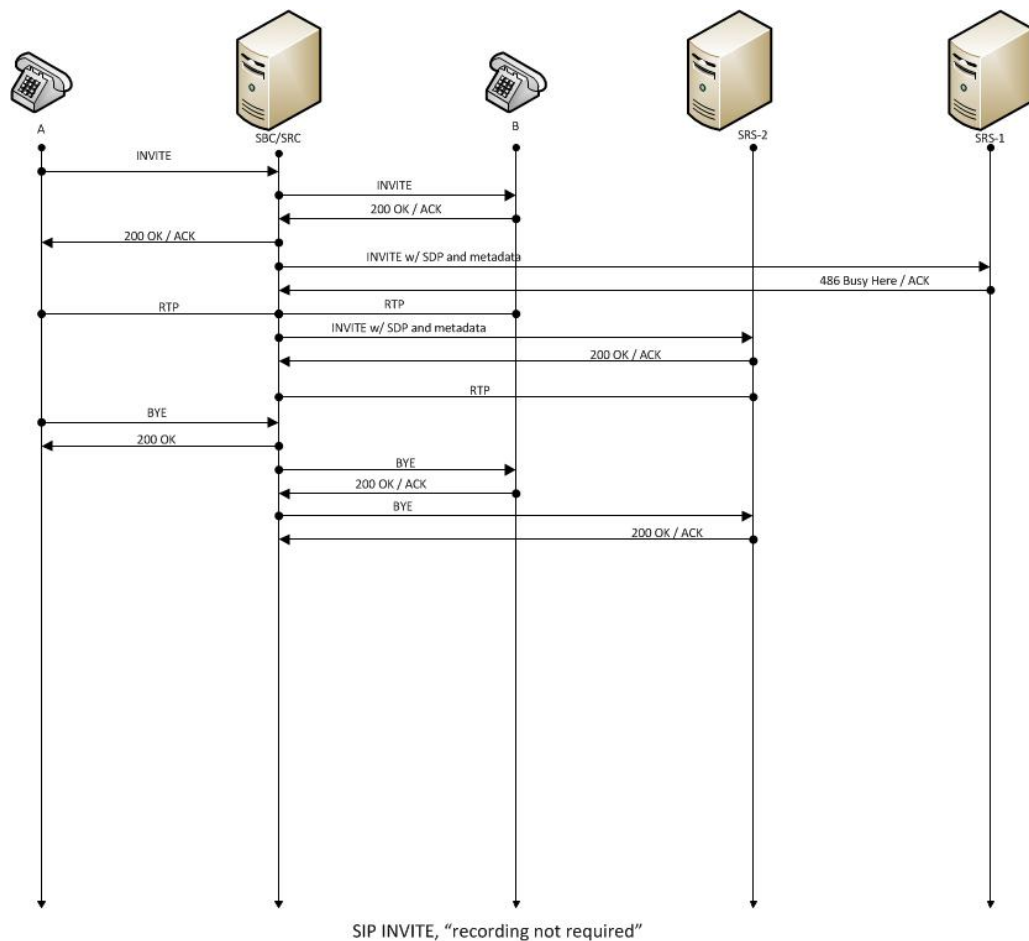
A

SBC/SRC

B

SRS-2

SRS-1

INVITE

INVITE

200 OK / ACK

200 OK / ACK

INVITE w/ SDP and metadata

486 Busy Here / ACK

RTP

RTP

INVITE w/ SDP and metadata

200 OK / ACK

RTP

BYE

200 OK

BYE

200 OK / ACK

BYE

200 OK / ACK

SIP INVITE, “recording not required”